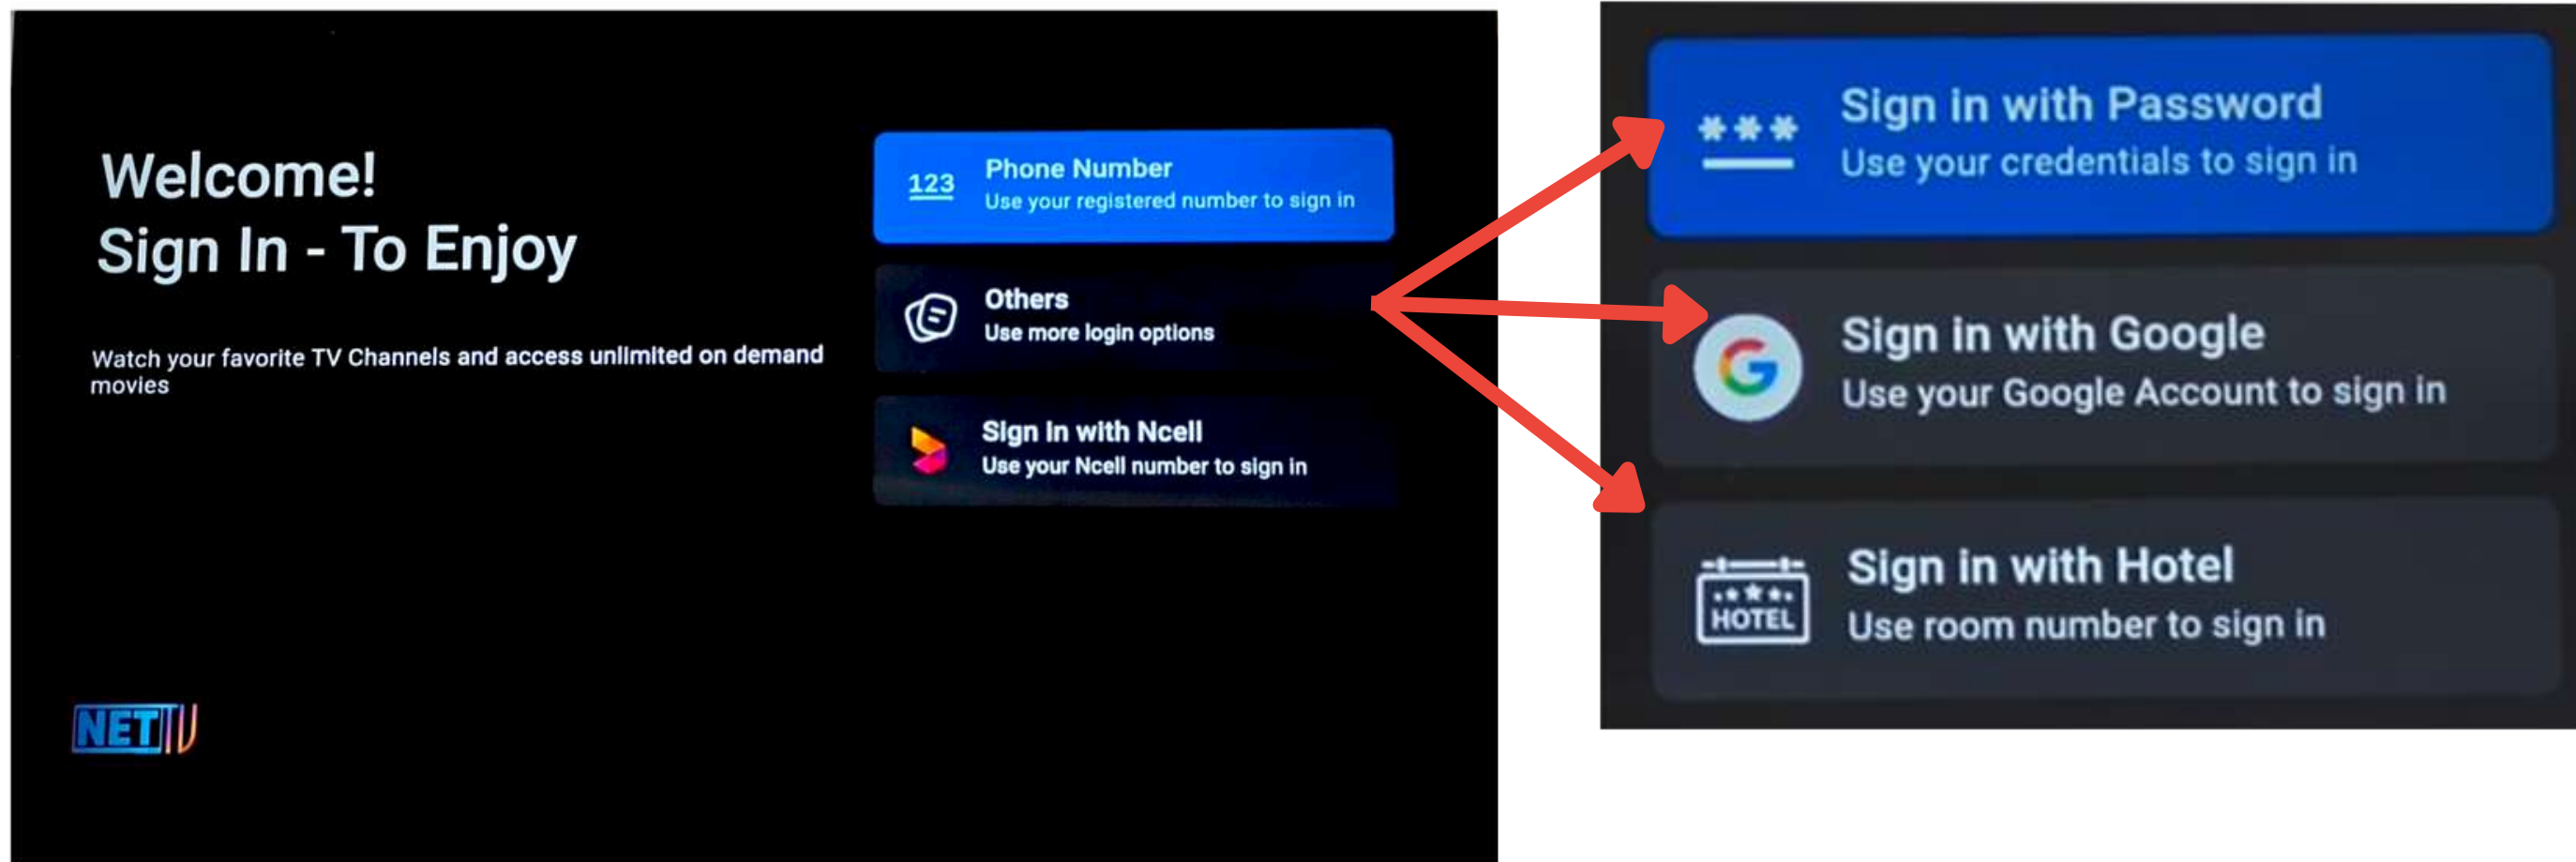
Welcome!
Sign In - To Enjoy

Watch your favorite TV Channels and access unlimited on demand movies

123 Phone Number
Use your registered number to sign in

Others
Use more login options

Sign In with Ncell
Use your Ncell number to sign in

NETTV

Sign in with Password
Use your credentials to sign in

Sign in with Google
Use your Google Account to sign in

HOTEL
Sign in with Hotel
Use room number to sign in